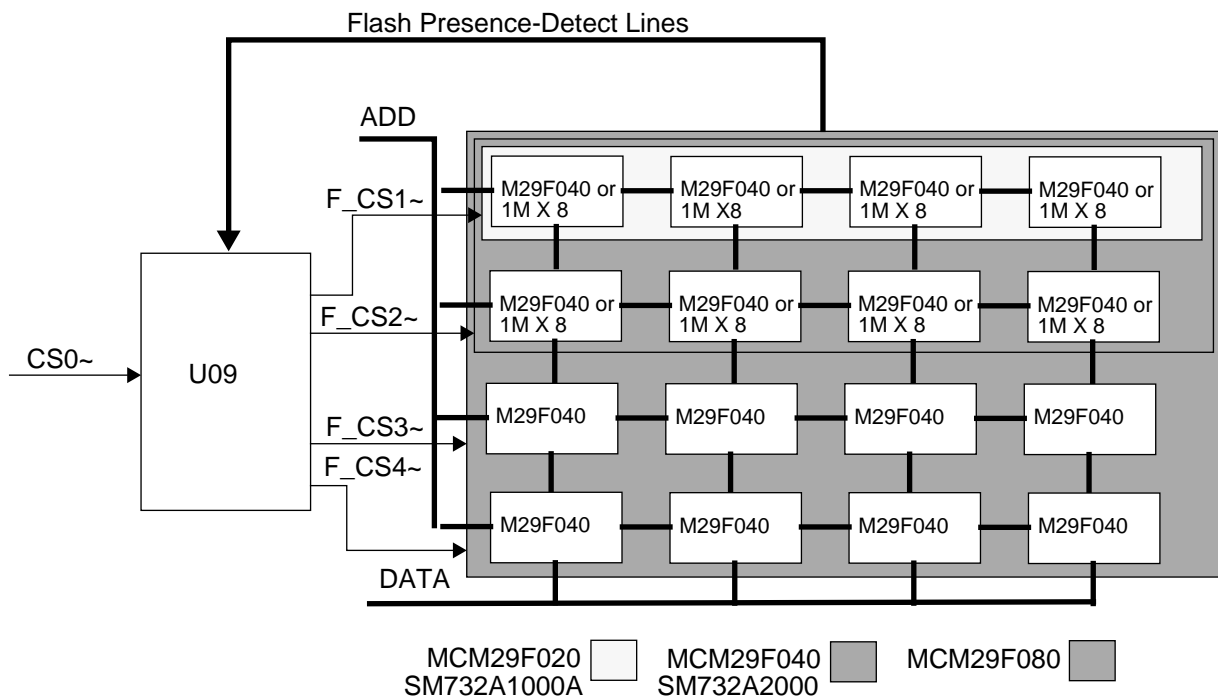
Flash Presence-Detect Lines

ADD

F_CS1~

F_CS2~

CS0~

U09

F_CS3~

F_CS4~

DATA

M29F040 or 1M X 8

M29F040 or 1M X8

M29F040 or 1M X 8

M29F040 or 1M X 8

M29F040 or 1M X 8

M29F040 or 1M X 8

M29F040 or 1M X 8

M29F040 or 1M X 8

M29F040

M29F040

M29F040

M29F040

M29F040

M29F040

M29F040

M29F040

MCM29F020 SM732A1000A

MCM29F040 SM732A2000

MCM29F080